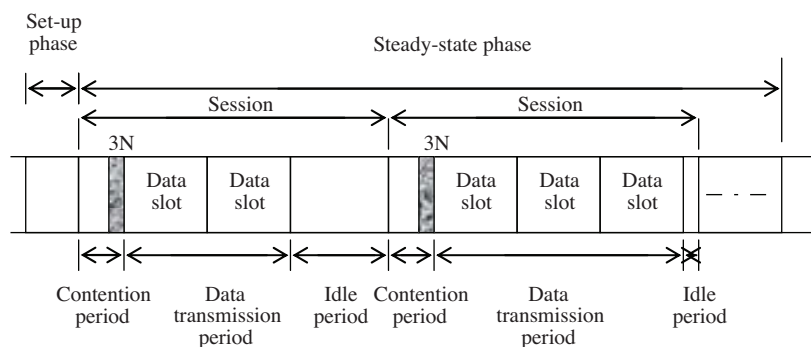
Set-up phase

Steady-state phase

Session

Session

3N

Data slot

Data slot

3N

Data slot

Data slot

Data slot

Contention period

Data transmission period

Idle period

Contention period

Data transmission period

Idle period